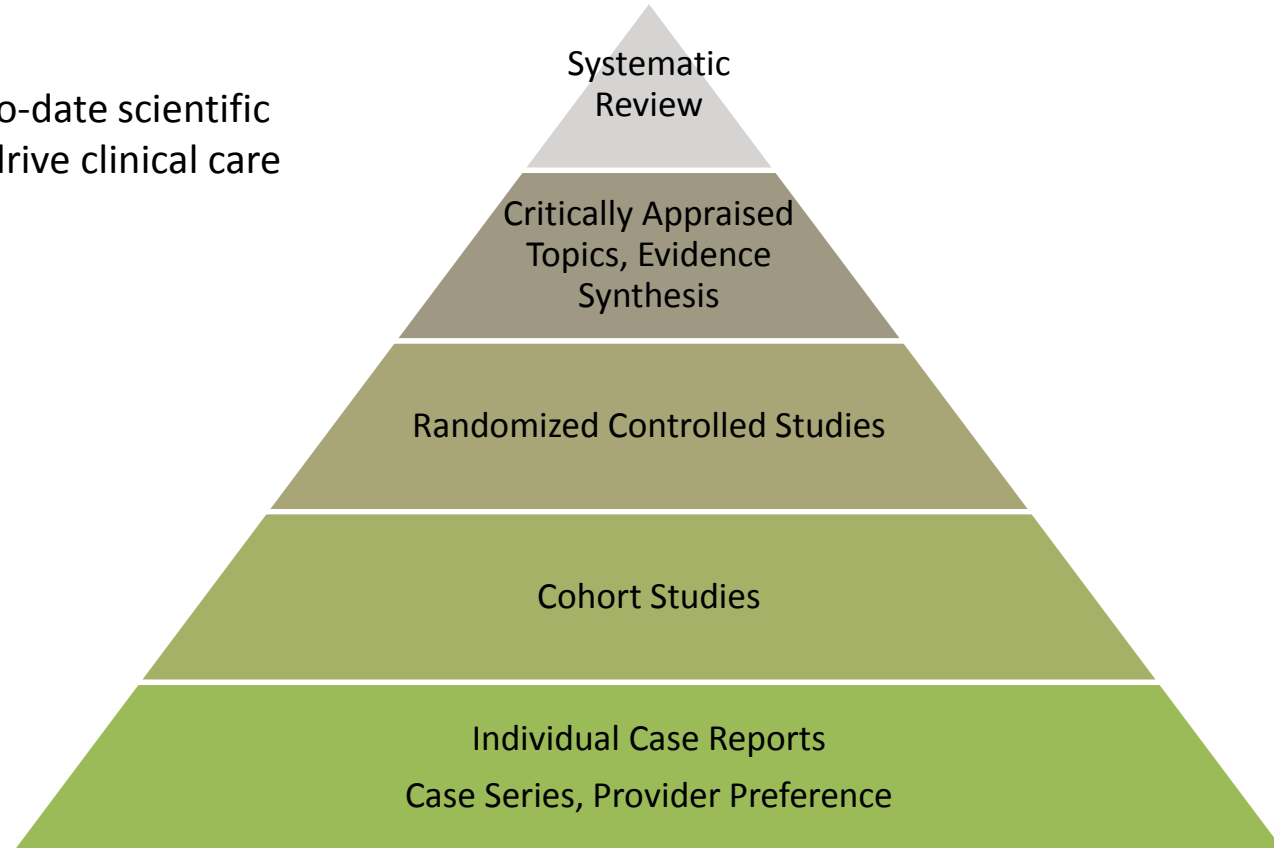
o-date scientific
drive clinical care

Systematic Review

Critically Appraised Topics, Evidence Synthesis

Randomized Controlled Studies

Cohort Studies

Individual Case Reports

Case Series, Provider Preference